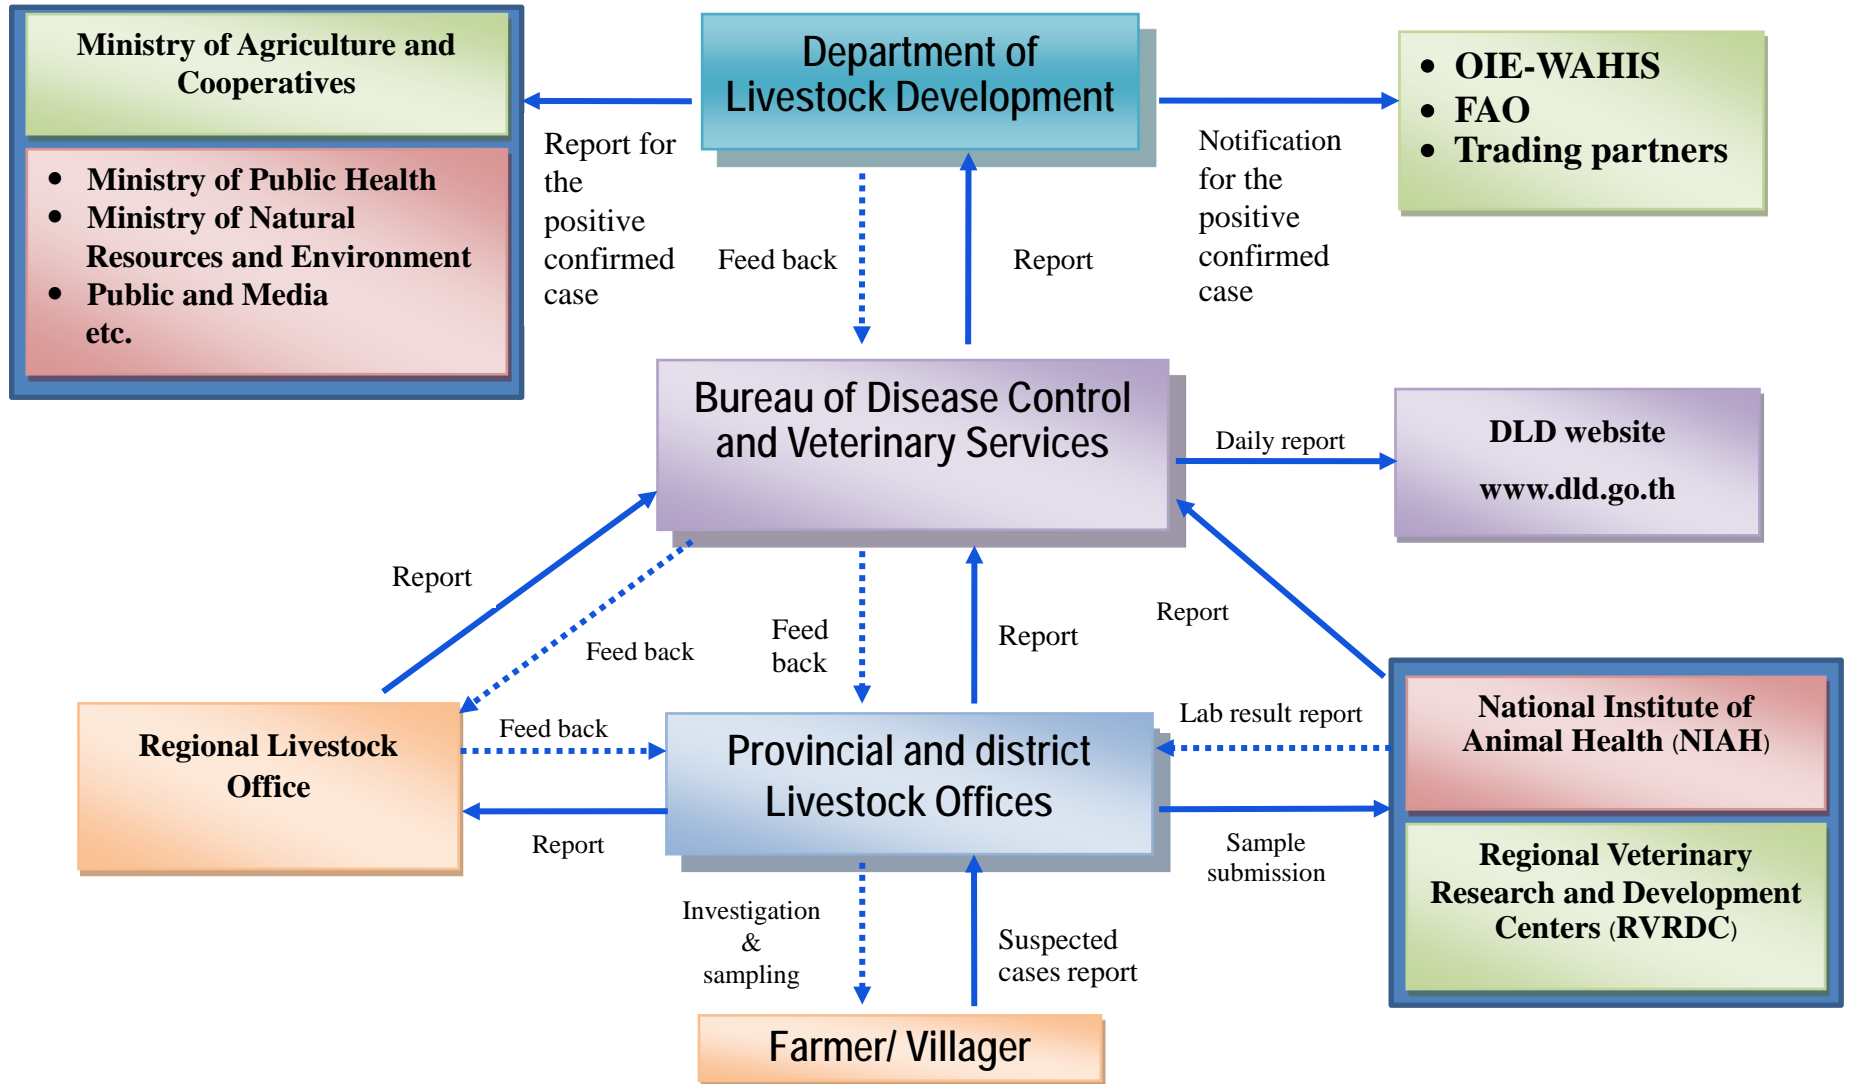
Ministry of Agriculture and Cooperatives

• Ministry of Public Health
• Ministry of Natural Resources and Environment
• Public and Media
etc.

Department of Livestock Development

• OIE-WAHIS
• FAO
• Trading partners

Report for the positive confirmed case

Feed back

Report

Notification for the positive confirmed case

Bureau of Disease Control and Veterinary Services

Daily report

DLD website

www.dld.go.th

Report

Feed back

Feed back

Report

Report

Regional Livestock Office

Feed back

Provincial and district Livestock Offices

Lab result report

National Institute of Animal Health (NIAH)

Report

Sample submission

Regional Veterinary Research and Development Centers (RVRDC)

Investigation & sampling

Suspected cases report

Farmer/ Villager